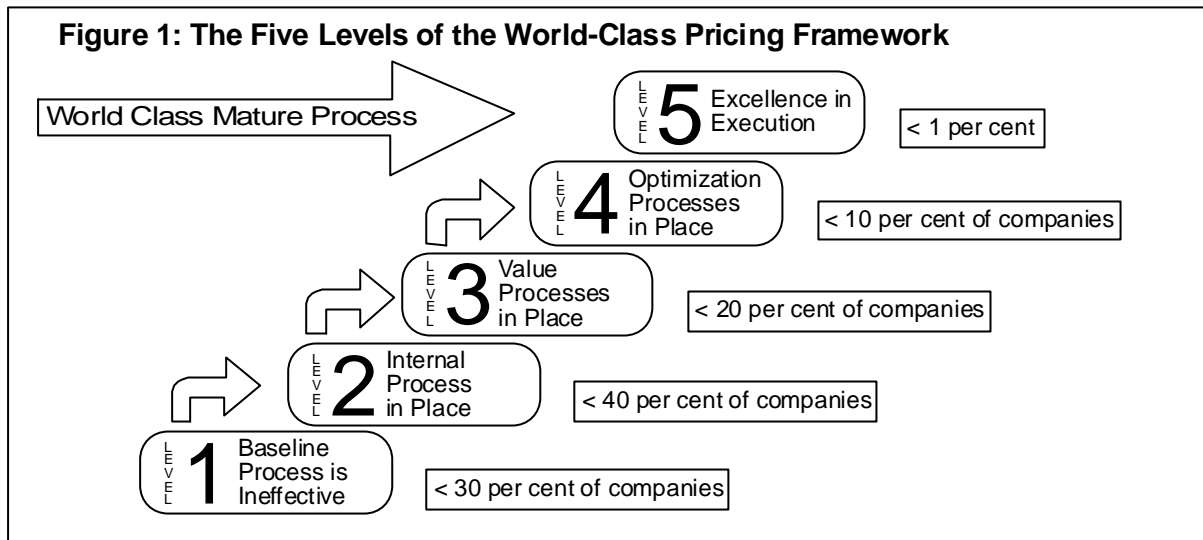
Figure 1: The Five Levels of the World-Class Pricing Framework

World Class Mature Process

LEVEL 5 Excellence in Execution

< 1 per cent

LEVEL 4 Optimization Processes in Place

< 10 per cent of companies

LEVEL 3 Value Processes in Place

< 20 per cent of companies

LEVEL 2 Internal Process in Place

< 40 per cent of companies

LEVEL 1 Baseline Process is Ineffective

< 30 per cent of companies